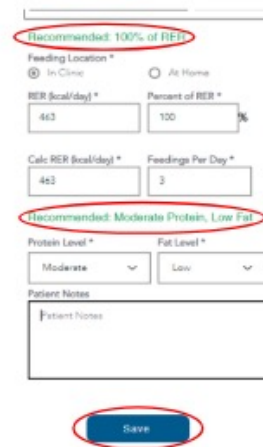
Recommended: 100% of RER

Feeding Location *

In Clinic

At Home

RER (kcal/day) *

463

Percent of RER *

100

%

Calc RER (kcal/day) *

463

Feedings Per Day *

3

Recommended: Moderate Protein, Low Fat

Protein Level *

Moderate

Fat Level *

Low

Patient Notes

Patient Notes

Save